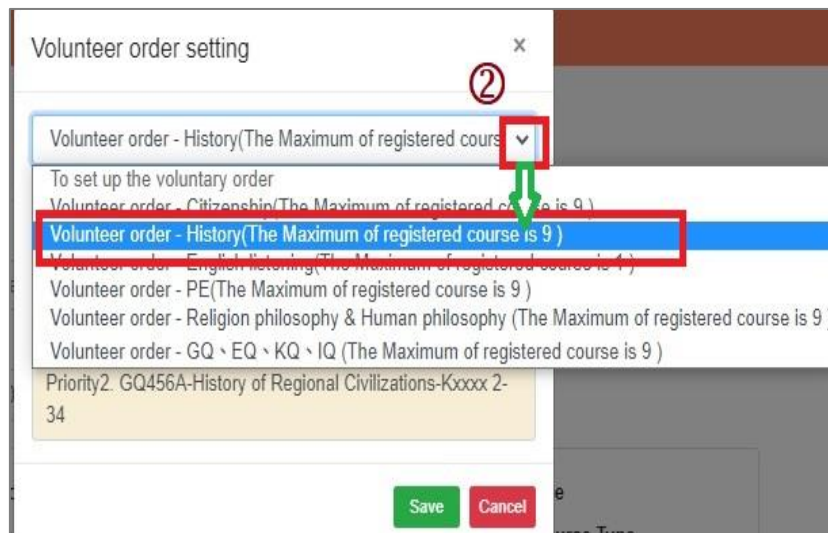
Volunteer order setting

×

②

Volunteer order - History(The Maximum of registered cours

To set up the voluntary order

Volunteer order - Citizenship(The Maximum of registered course is 9 )

Volunteer order - History(The Maximum of registered course is 9 )

Volunteer order - English listening(The Maximum of registered course is 1 )

Volunteer order - PE(The Maximum of registered course is 9 )

Volunteer order - Religion philosophy & Human philosophy (The Maximum of registered course is 9 )

Volunteer order - GQ、EQ、KQ、IQ (The Maximum of registered course is 9 )

Priority2. GQ456A-History of Regional Civilizations-Kxxxx 2-34

Save

Cancel

e

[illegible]